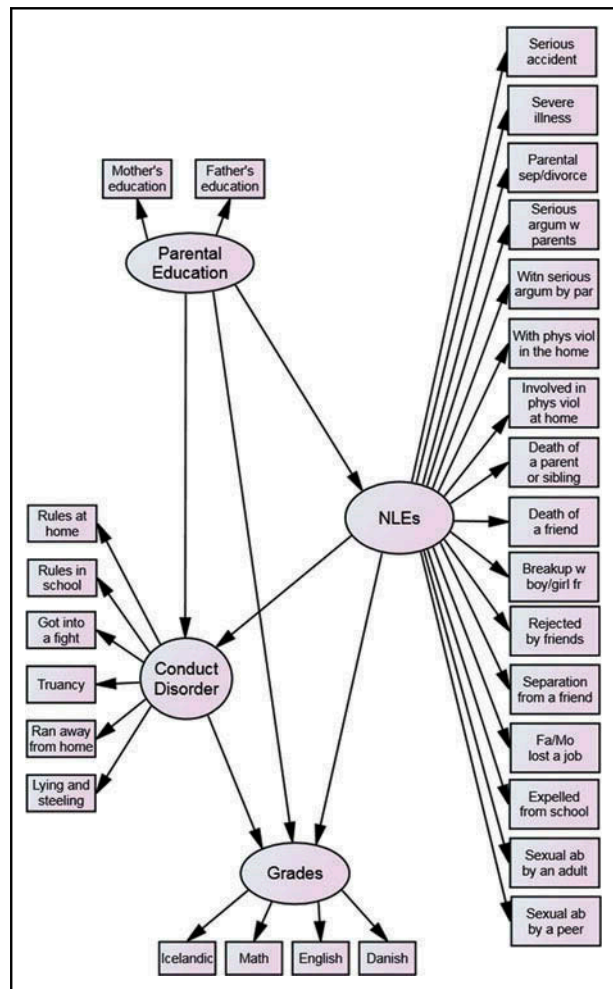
Mother's education

Father's education

Parental Education

Serious accident

Severe illness

Parental sep/divorce

Serious argum w parents

Witn serious argum by par

With phys viol in the home

Involved in phys viol at home

Death of a parent or sibling

Death of a friend

Breakup w boy/girl fr

Rejected by friends

Separation from a friend

Fa/Mo lost a job

Expelled from school

Sexual ab by an adult

Sexual ab by a peer

NLEs

Rules at home

Rules in school

Got into a fight

Truancy

Ran away from home

Lying and steeling

Conduct Disorder

Grades

Icelandic

Math

English

Danish